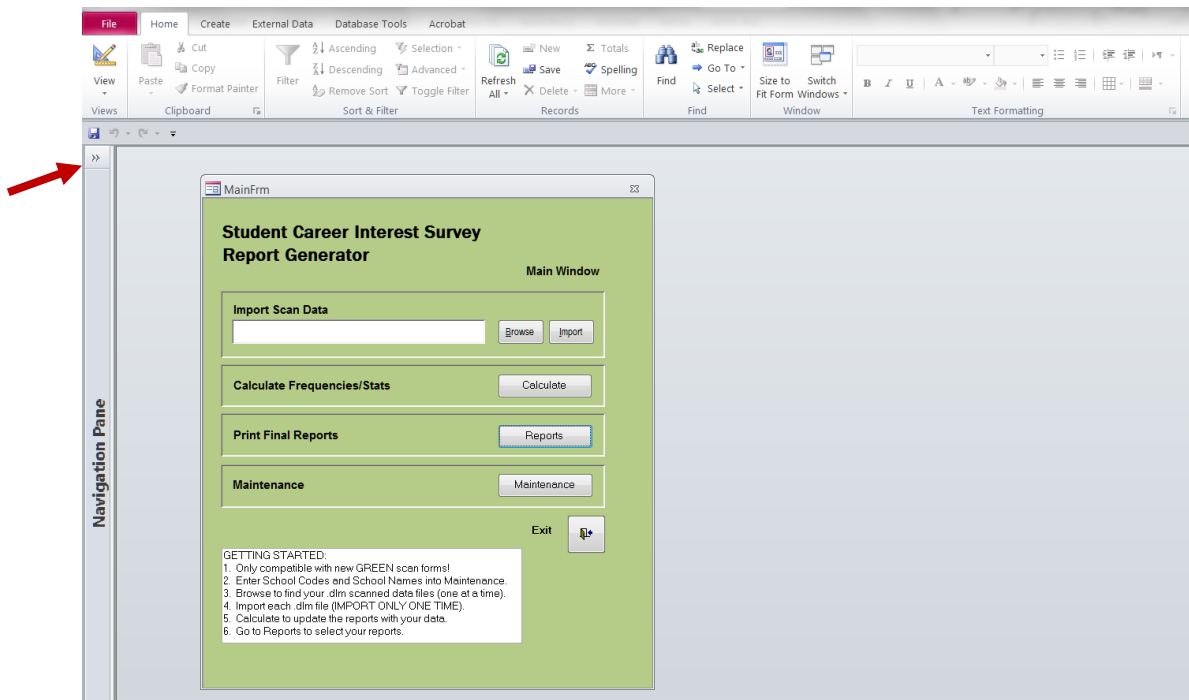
File Home Create External Data Database Tools Acrobat

View
Views

Paste
Cut
Copy
Format Painter
Clipboard

Filter
Ascending
Descending
Remove Sort
Selection
Advanced
Toggle Filter
Sort & Filter

Refresh All
New
Save
Delete
Totals
Spelling
More
Records

Find
Replace
Go To
Select
Find

Size to Fit Form
Switch Windows
Window

Text Formatting

Navigation Pane

MainFrm

Student Career Interest Survey Report Generator

Main Window

Import Scan Data

Browse Import

Calculate Frequencies/Stats Calculate

Print Final Reports Reports

Maintenance Maintenance

Exit

GETTING STARTED:
1. Only compatible with new GREEN scan forms!
2. Enter School Codes and School Names into Maintenance.
3. Browse to find your .dlm scanned data files (one at a time).
4. Import each .dlm file (IMPORT ONLY ONE TIME).
5. Calculate to update the reports with your data.
6. Go to Reports to select your reports.